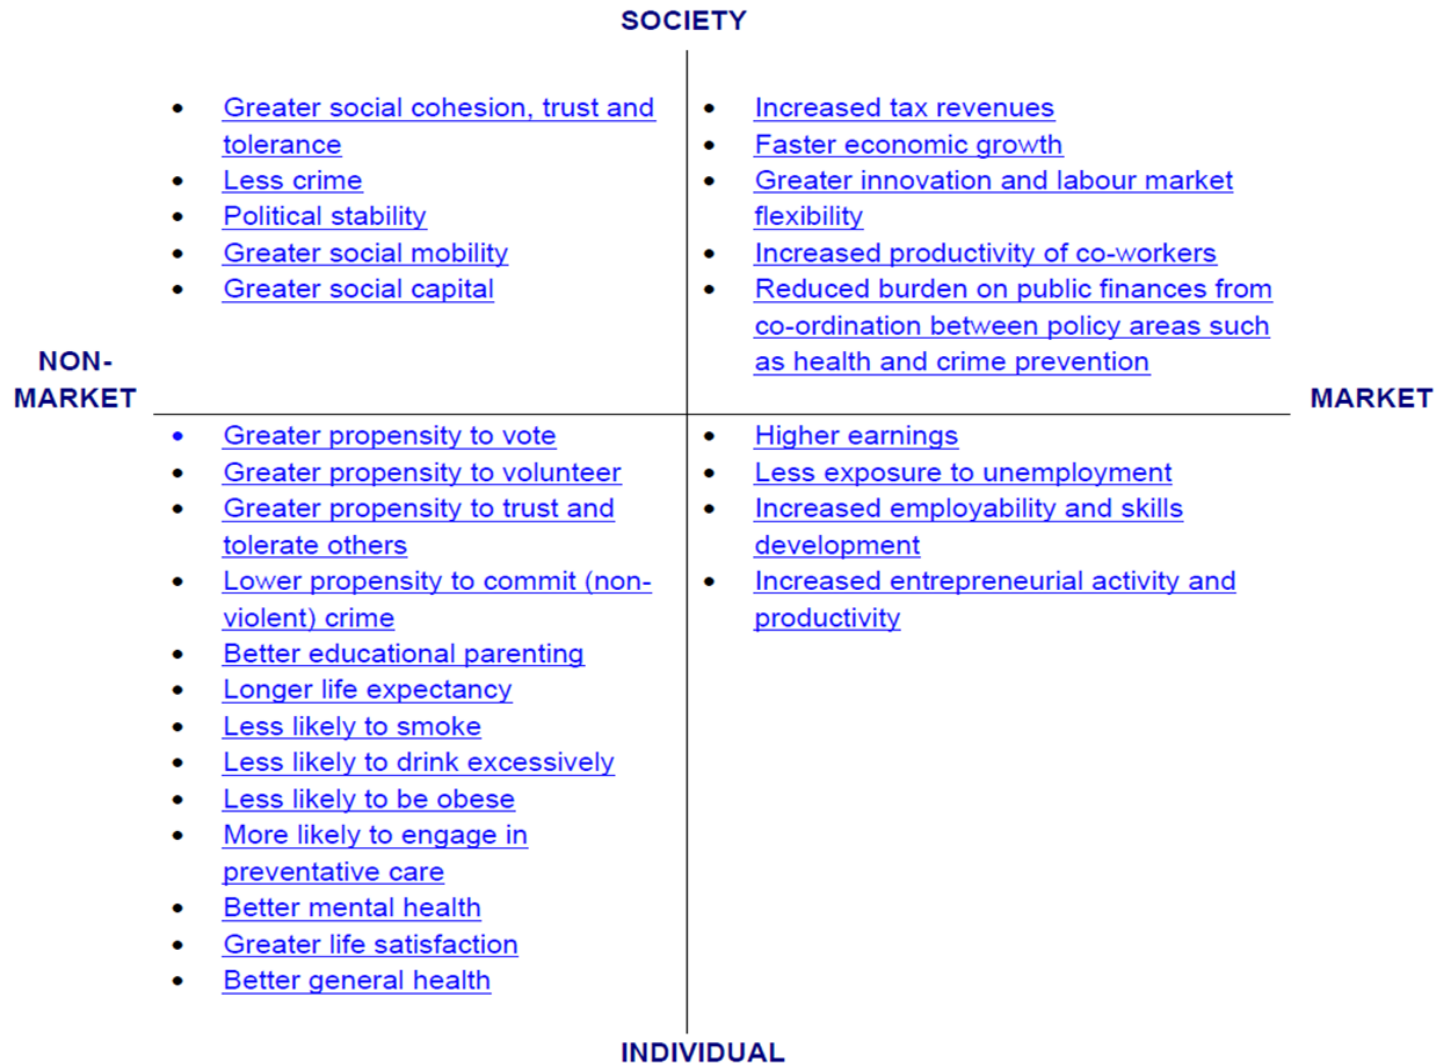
SOCIETY

- Greater social cohesion, trust and tolerance
- Less crime
- Political stability
- Greater social mobility
- Greater social capital

- Increased tax revenues
- Faster economic growth
- Greater innovation and labour market flexibility
- Increased productivity of co-workers
- Reduced burden on public finances from co-ordination between policy areas such as health and crime prevention

NON-MARKET

MARKET

- Greater propensity to vote
- Greater propensity to volunteer
- Greater propensity to trust and tolerate others
- Lower propensity to commit (non-violent) crime
- Better educational parenting
- Longer life expectancy
- Less likely to smoke
- Less likely to drink excessively
- Less likely to be obese
- More likely to engage in preventative care
- Better mental health
- Greater life satisfaction
- Better general health

- Higher earnings
- Less exposure to unemployment
- Increased employability and skills development
- Increased entrepreneurial activity and productivity

INDIVIDUAL